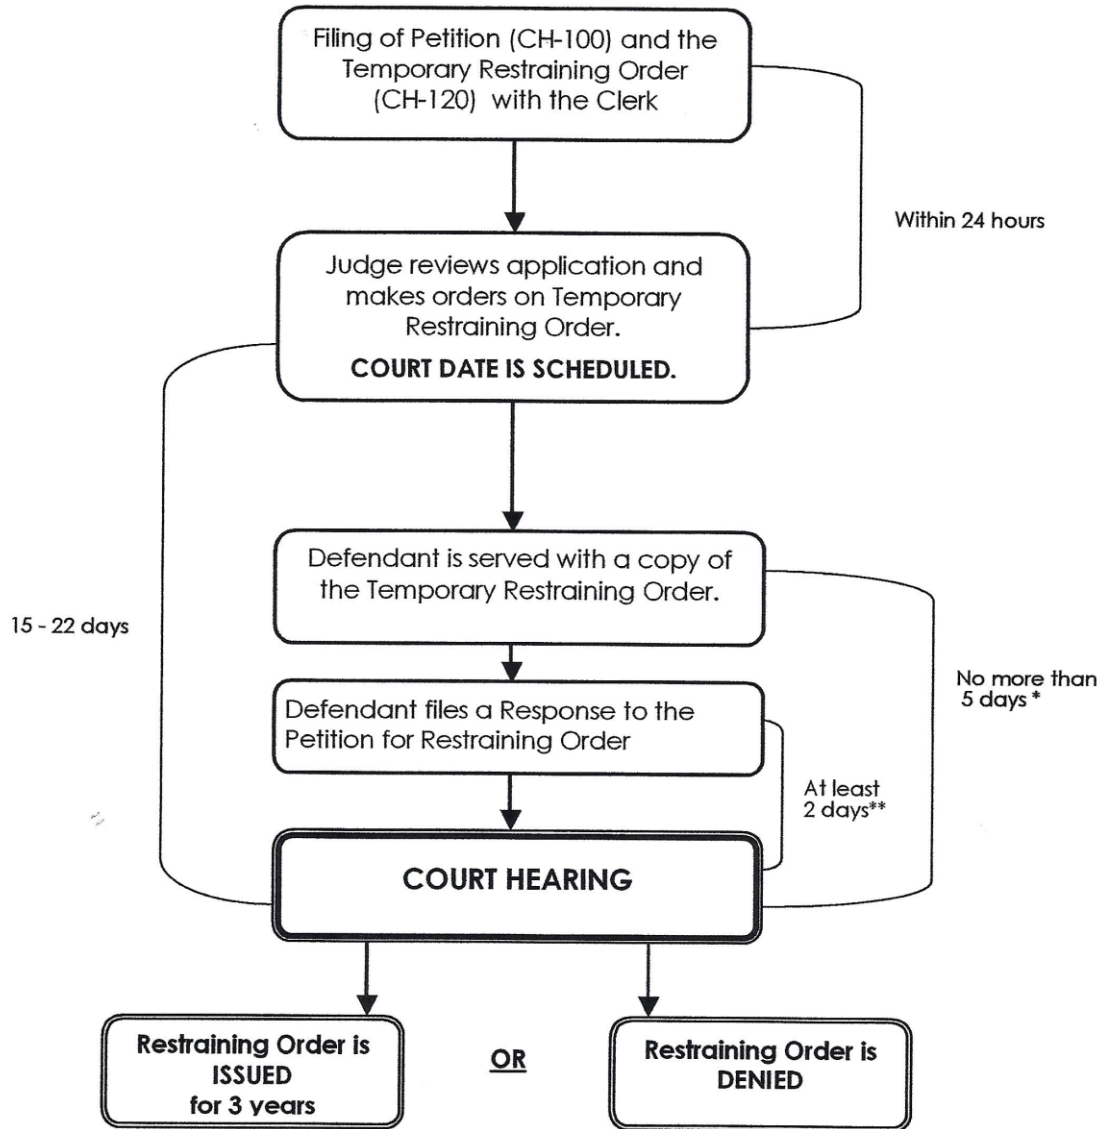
Filing of Petition (CH-100) and the Temporary Restraining Order (CH-120) with the Clerk

Within 24 hours

Judge reviews application and makes orders on Temporary Restraining Order.

COURT DATE IS SCHEDULED.

15 - 22 days

Defendant is served with a copy of the Temporary Restraining Order.

No more than 5 days *

Defendant files a Response to the Petition for Restraining Order

At least 2 days**

COURT HEARING

Restraining Order is ISSUED for 3 years

OR

Restraining Order is DENIED